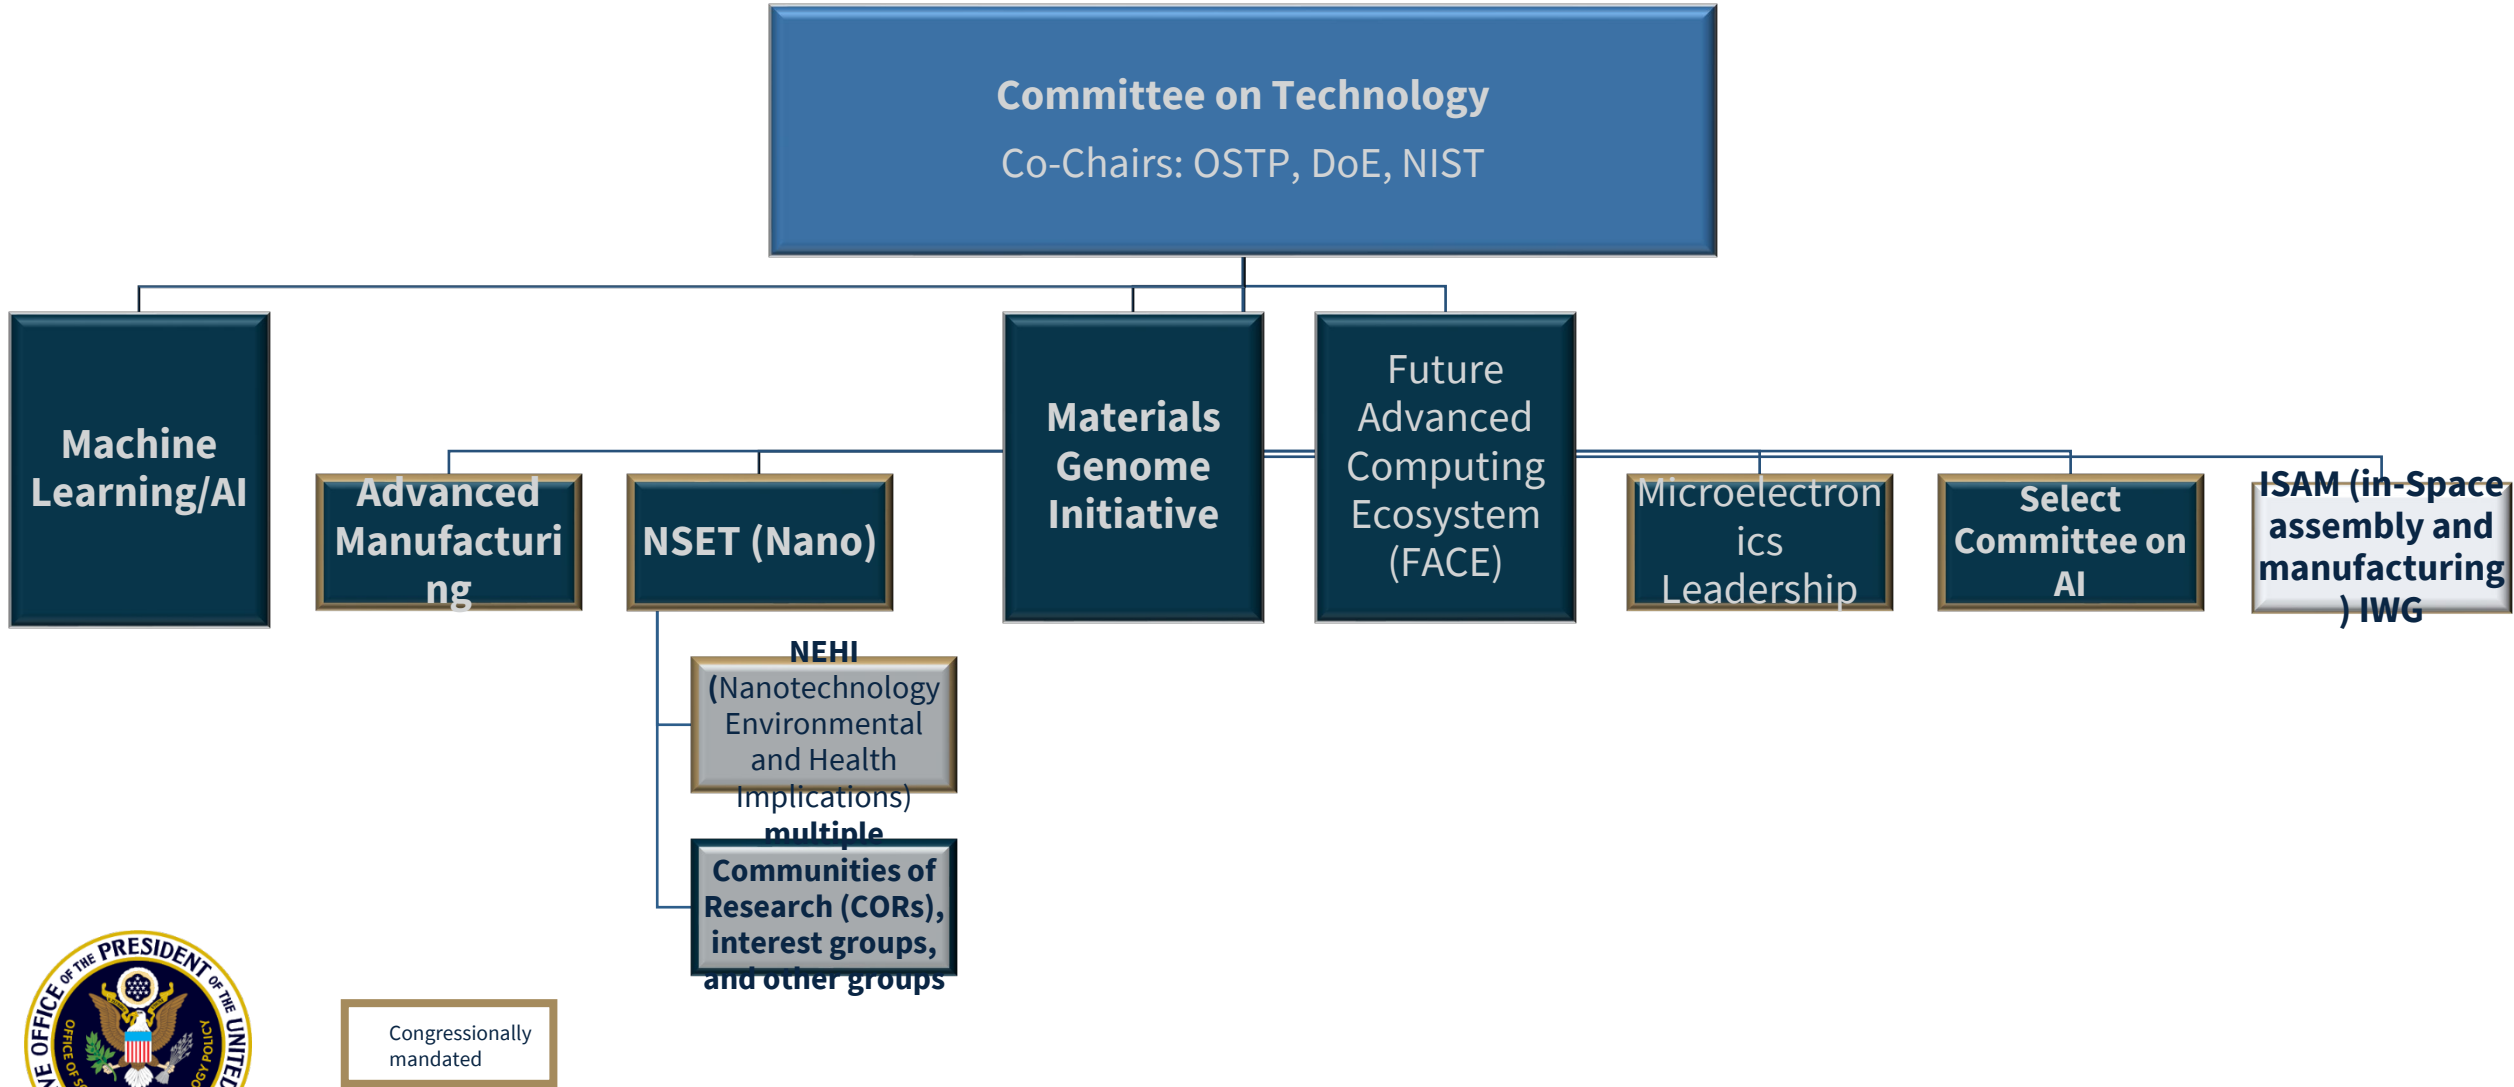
Committee on Technology
Co-Chairs: OSTP, DoE, NIST

Machine Learning/AI

Advanced Manufacturing

NSET (Nano)

Materials Genome Initiative

Future Advanced Computing Ecosystem (FACE)

Microelectronics Leadership

Select Committee on AI

ISAM (in-Space assembly and manufacturing) IWG

NEHI (Nanotechnology Environmental and Health Implications)

multiple Communities of Research (CORs), interest groups, and other groups

OFFICE OF THE PRESIDENT OF THE UNITED
OFFICE OF SCIENCE AND TECHNOLOGY POLICY

Congressionally mandated